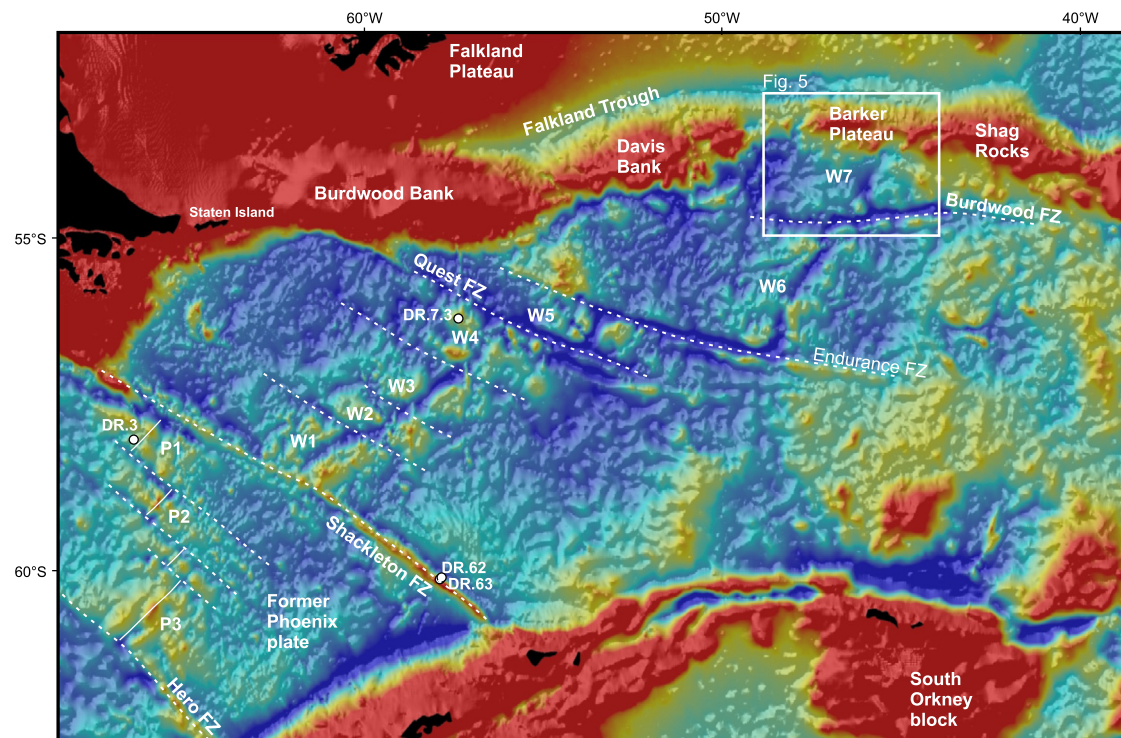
60°W
50°W
40°W
Falkland Plateau
Falkland Trough
Fig. 5
Barker Plateau
Shag Rocks
Davis Bank
Burdwood Bank
Staten Island
W7
Burdwood FZ
55°S
Quest FZ
W6
DR.7.3
W5
W4
Endurance FZ
W3
W2
DR.3
W1
P1
P2
Shackleton FZ
60°S
DR.62
DR.63
Former Phoenix plate
P3
Hero FZ
South Orkney block